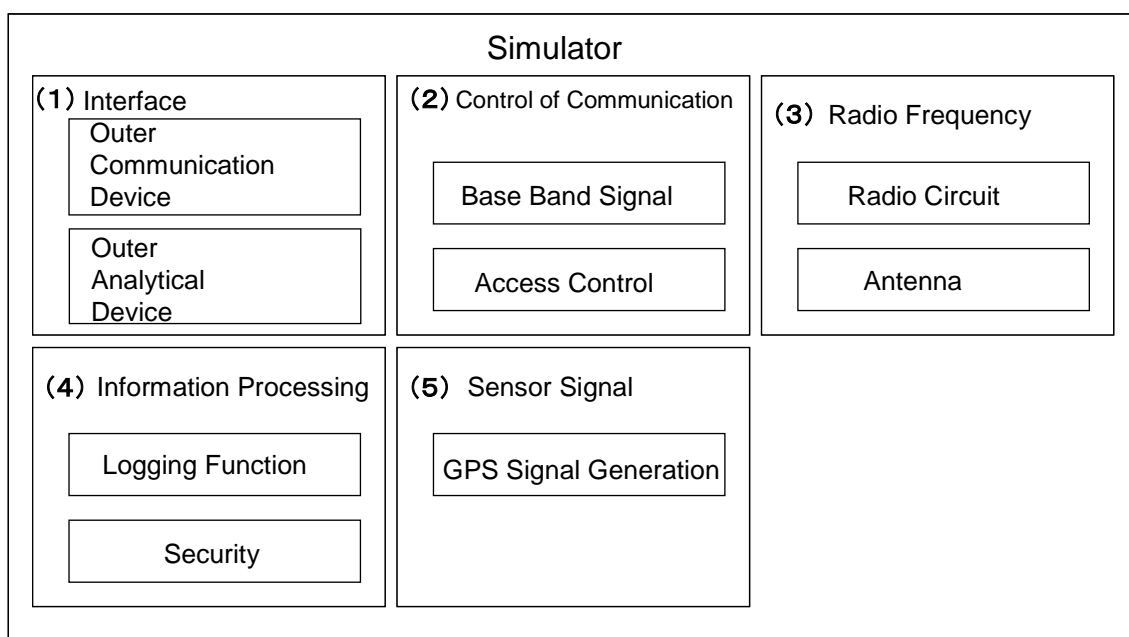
Simulator

（1）Interface

Outer Communication Device

Outer Analytical Device

（2）Control of Communication

Base Band Signal

Access Control

（3）Radio Frequency

Radio Circuit

Antenna

（4）Information Processing

Logging Function

Security

（5）Sensor Signal

GPS Signal Generation